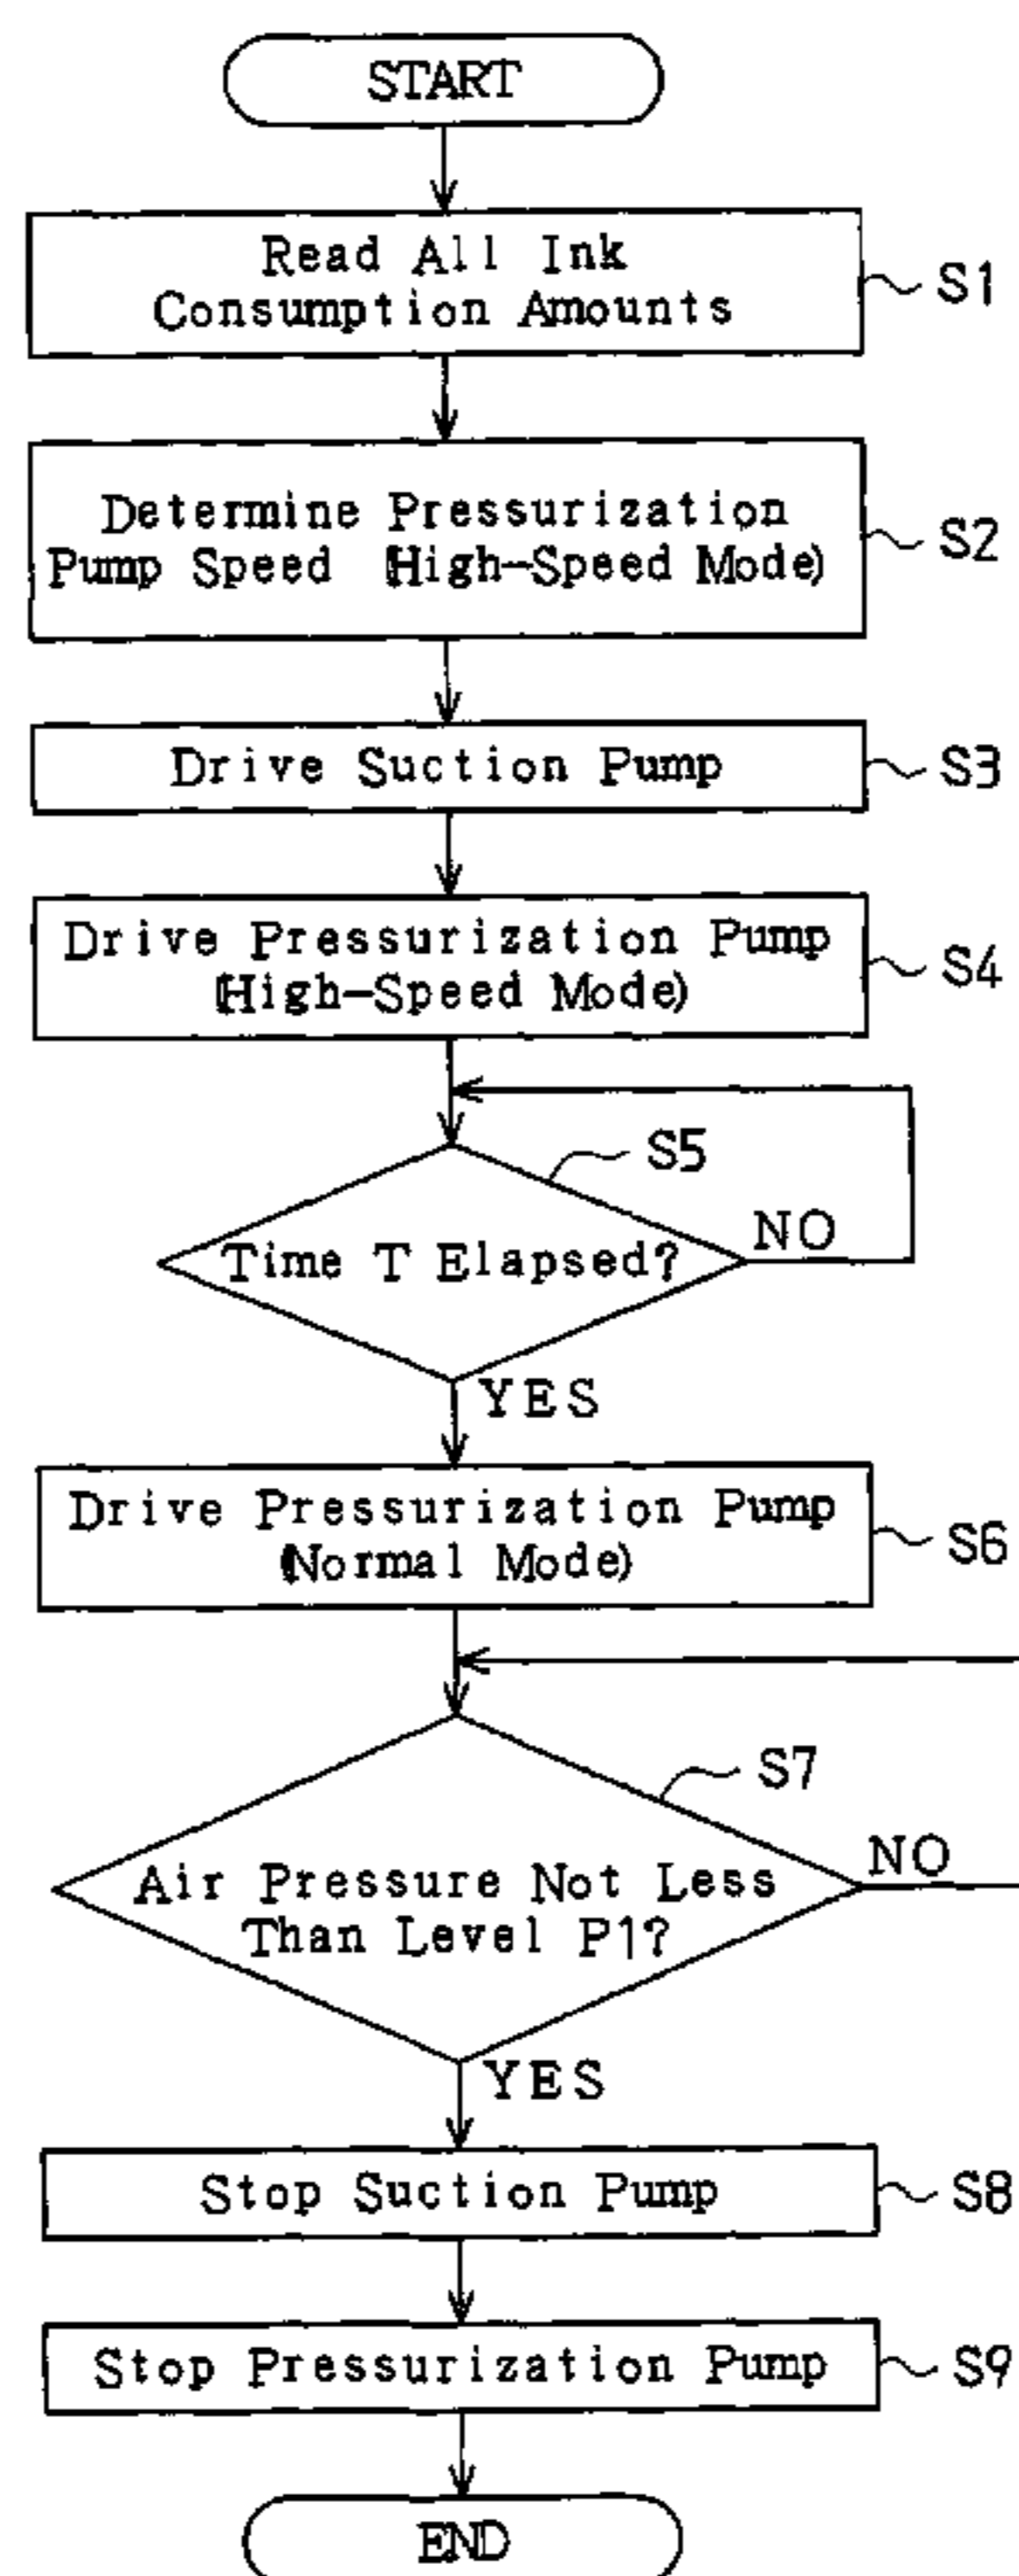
START

Read All Ink Consumption Amounts

S1

Determine Pressurization Pump Speed (High-Speed Mode)

S2

Drive Suction Pump

S3

Drive Pressurization Pump (High-Speed Mode)

S4

S5

Time T Elapsed?

NO

YES

Drive Pressurization Pump (Normal Mode)

S6

S7

Air Pressure Not Less Than Level P1?

NO

YES

Stop Suction Pump

S8

Stop Pressurization Pump

S9

END